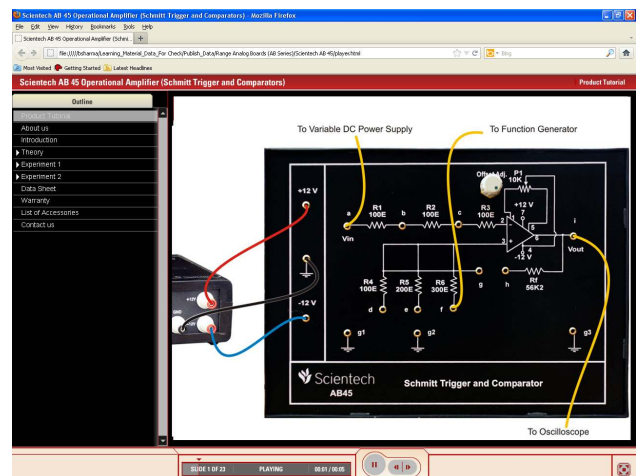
Scientech AB 45 Operational Amplifier (Schmitt Trigger and Comparators) - Mozilla Firefox

File Edit View History Bookmarks Tools Help

Scientech AB 45 Operational Amplifier (Schmi... +

file:///I:/bsharma/Learning_Material_Data_For Check/Publish_Data/Range Analog Boards (AB Series)/Scientech AB 45/player.html

Bing

Most Visited Getting Started Latest Headlines

Scientech AB 45 Operational Amplifier (Schmitt Trigger and Comparators)

Product Tutorial

Outline

Product Tutorial
About us
Introduction
Theory
Experiment 1
Experiment 2
Data Sheet
Warranty
List of Accessories
Contact us

To Variable DC Power Supply

To Function Generator

+12 V

a

R1 100E

b

R2 100E

c

R3 100E

Offset Adj. P1 10K

+12 V

7

2

3

5

6

4

-12 V

i

Vin

Vout

R4 100E

R5 200E

R6 300E

g

h

Rf 56K2

-12 V

d

e

f

g1

g2

g3

Scientech

AB45

Schmitt Trigger and Comparator

To Oscilloscope

SLIDE 1 OF 23

PLAYING

00:01 / 00:05